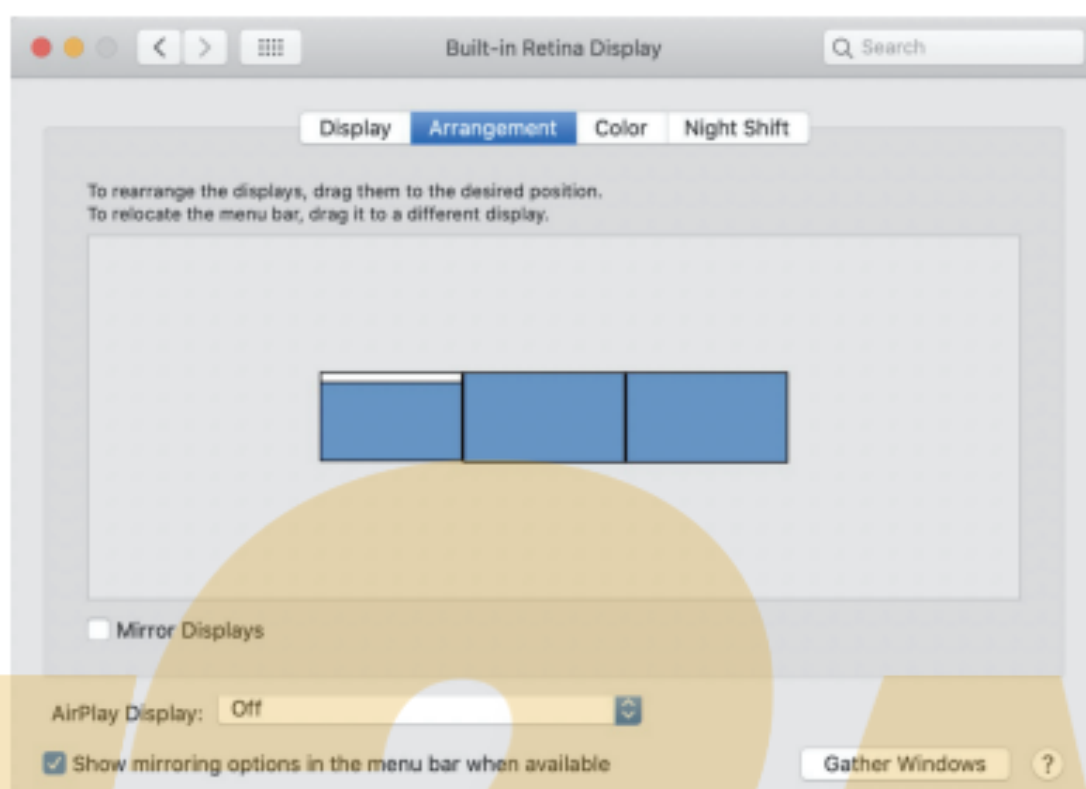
Built-in Retina Display

Search

Display Arrangement Color Night Shift

To rearrange the displays, drag them to the desired position.
To relocate the menu bar, drag it to a different display.

Mirror Displays

AirPlay Display: Off

Show mirroring options in the menu bar when available

Gather Windows

?